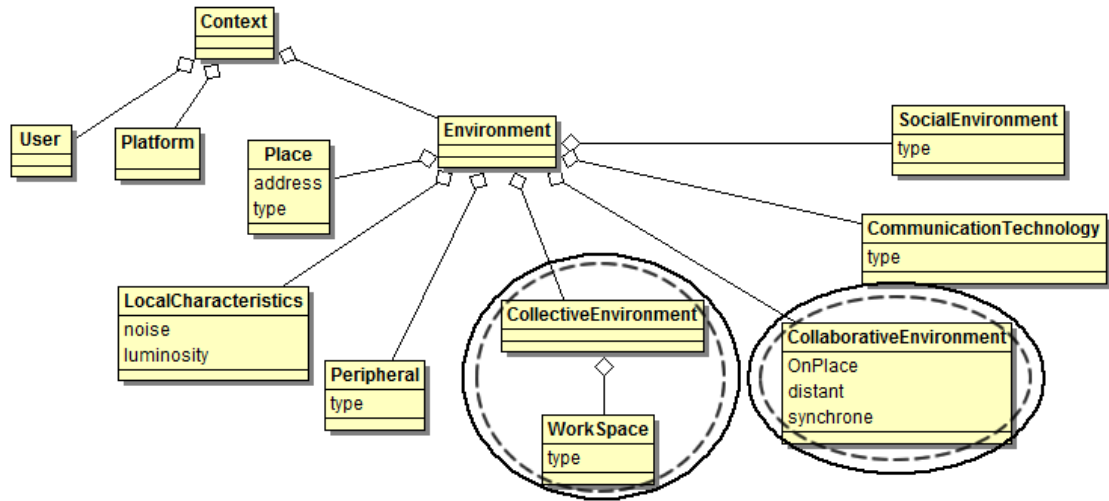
Context

User

Platform

Environment

SocialEnvironment
type

Place
address
type

CommunicationTechnology
type

LocalCharacteristics
noise
luminosity

Peripheral
type

CollectiveEnvironment

WorkSpace
type

CollaborativeEnvironment
OnPlace
distant
synchrone